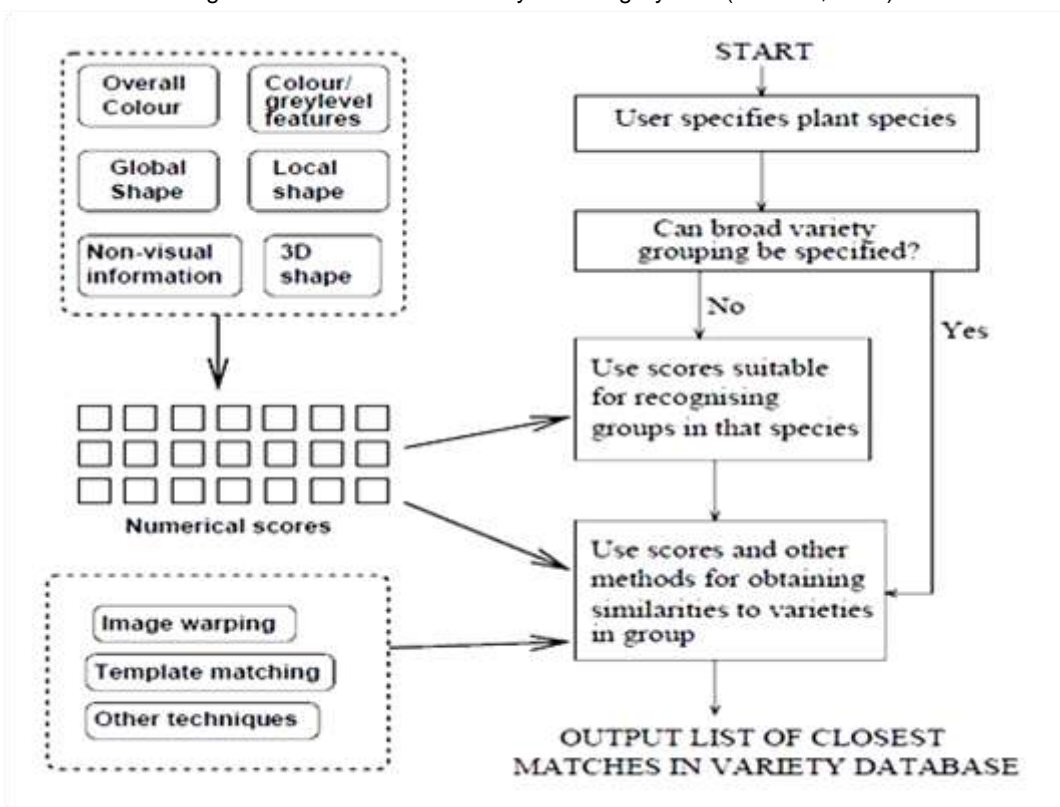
Overall Colour

Colour/ greylevel features

Global Shape

Local shape

Non-visual information

3D shape

Numerical scores

Image warping

Template matching

Other techniques

START

User specifies plant species

Can broad variety grouping be specified?

No

Yes

Use scores suitable for recognising groups in that species

Use scores and other methods for obtaining similarities to varieties in group

OUTPUT LIST OF CLOSEST MATCHES IN VARIETY DATABASE